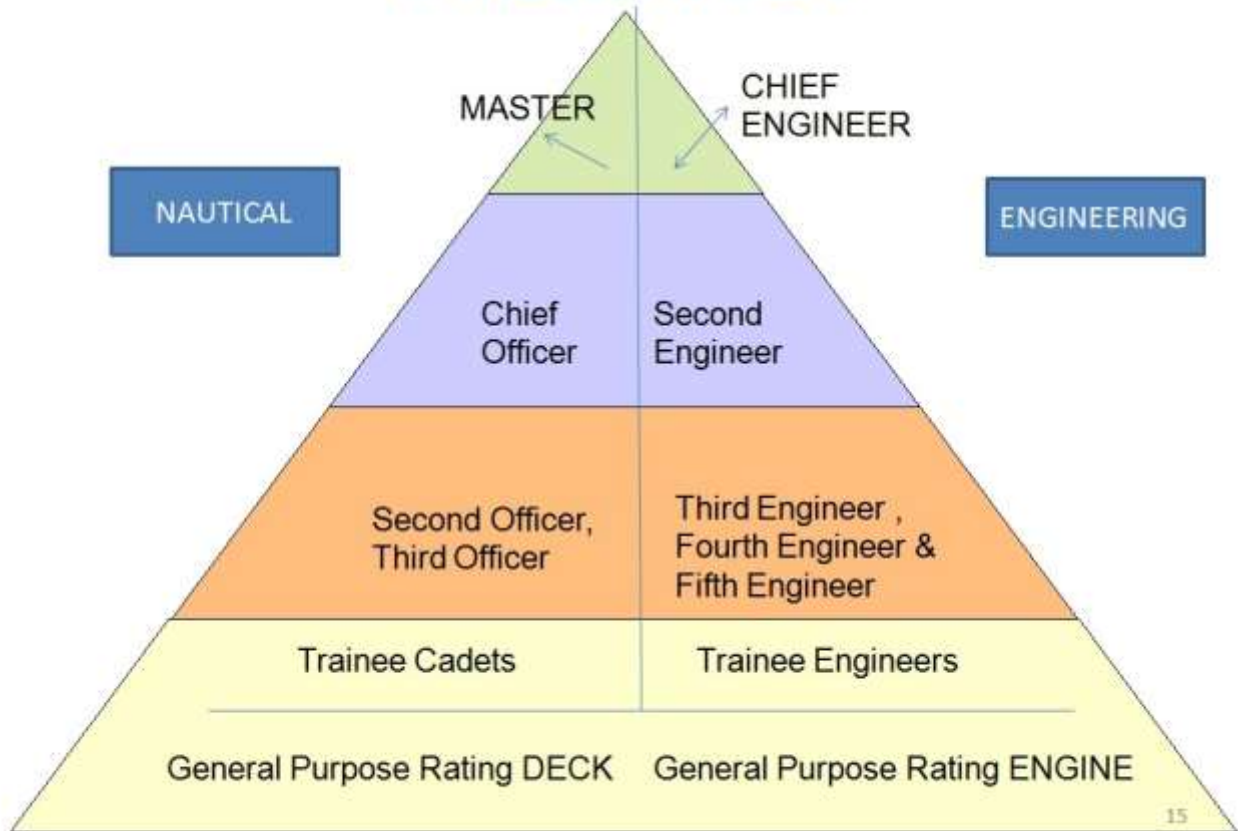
MASTER

CHIEF ENGINEER

NAUTICAL

ENGINEERING

Chief Officer

Second Engineer

Second Officer, Third Officer

Third Engineer , Fourth Engineer & Fifth Engineer

Trainee Cadets

Trainee Engineers

General Purpose Rating DECK

General Purpose Rating ENGINE

15